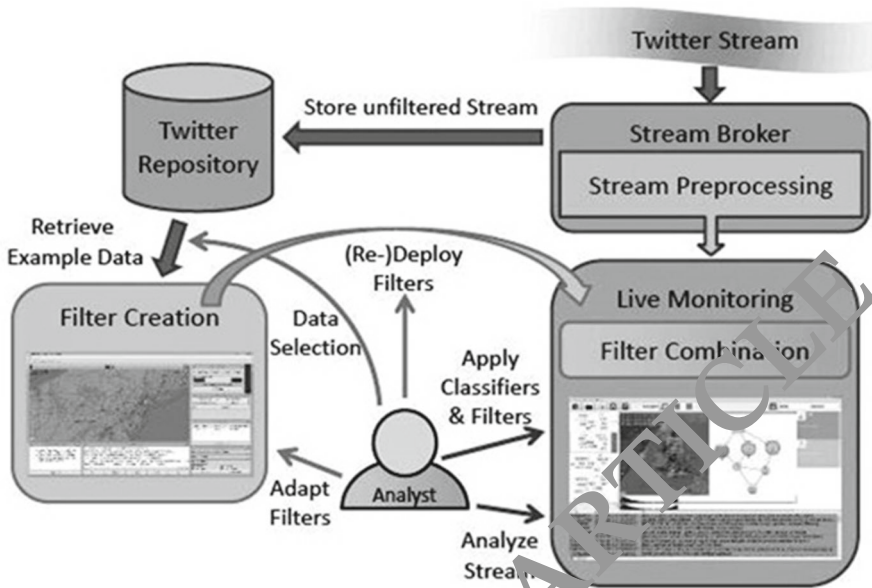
Twitter Stream

Store unfiltered Stream

Twitter Repository

Stream Broker

Stream Preprocessing

Retrieve Example Data

(Re-)Deploy Filters

Filter Creation

Data Selection

Live Monitoring

Filter Combina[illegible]ion

Apply Classifiers & Filters

Adapt Filters

Analyst

Analyze Strea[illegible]

ARTICLE